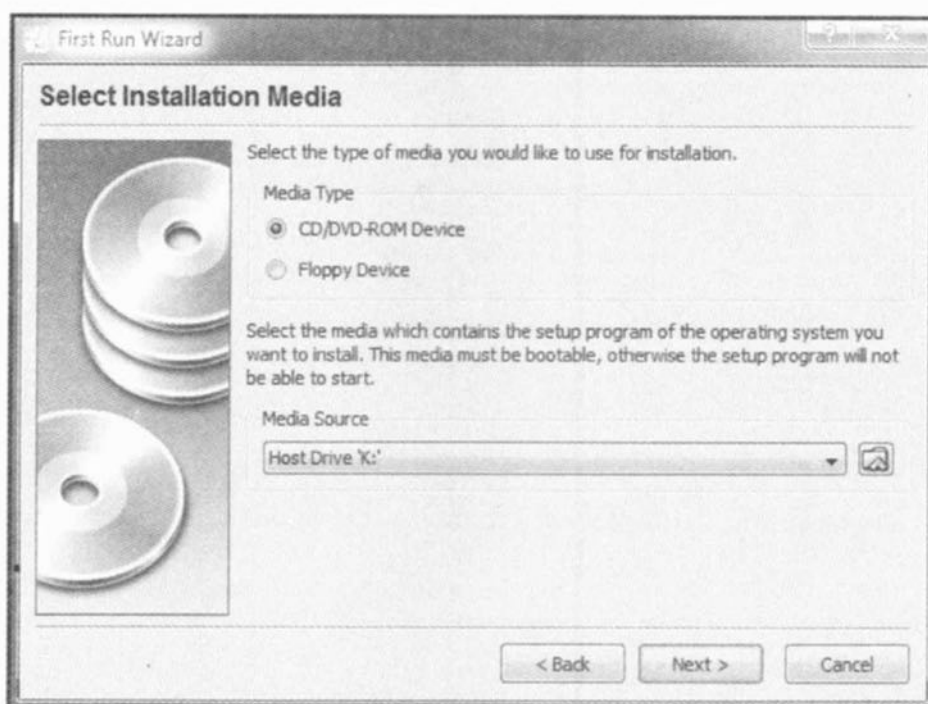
First Run Wizard

Select Installation Media

Select the type of media you would like to use for installation.

Media Type

CD/DVD-ROM Device

Floppy Device

Select the media which contains the setup program of the operating system you want to install. This media must be bootable, otherwise the setup program will not be able to start.

Media Source

Host Drive 'K:'

< Back

Next >

Cancel